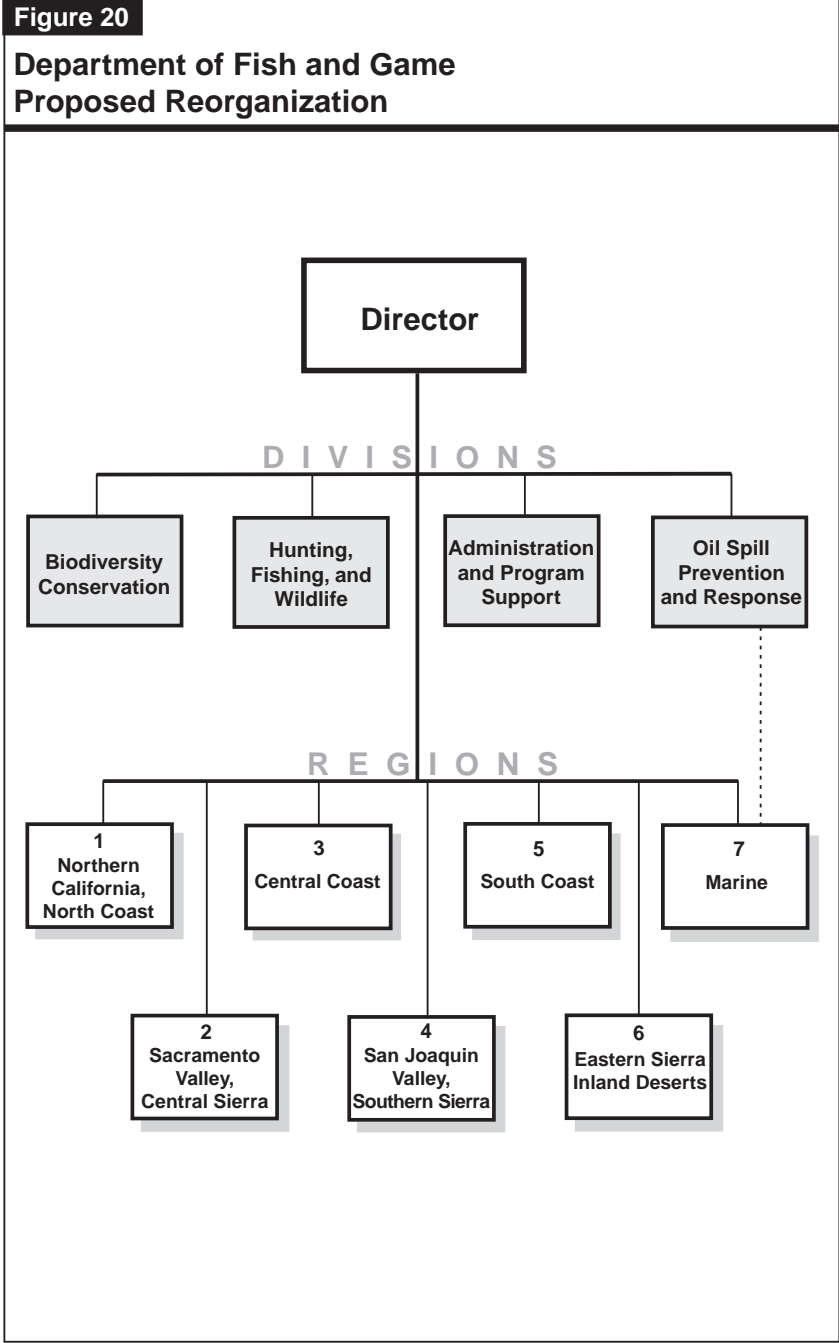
Figure 20

Department of Fish and Game Proposed Reorganization

Director

DIVISIONS

Biodiversity Conservation

Hunting, Fishing, and Wildlife

Administration and Program Support

Oil Spill Prevention and Response

REGIONS

1 Northern California, North Coast

3 Central Coast

5 South Coast

7 Marine

2 Sacramento Valley, Central Sierra

4 San Joaquin Valley, Southern Sierra

6 Eastern Sierra Inland Deserts